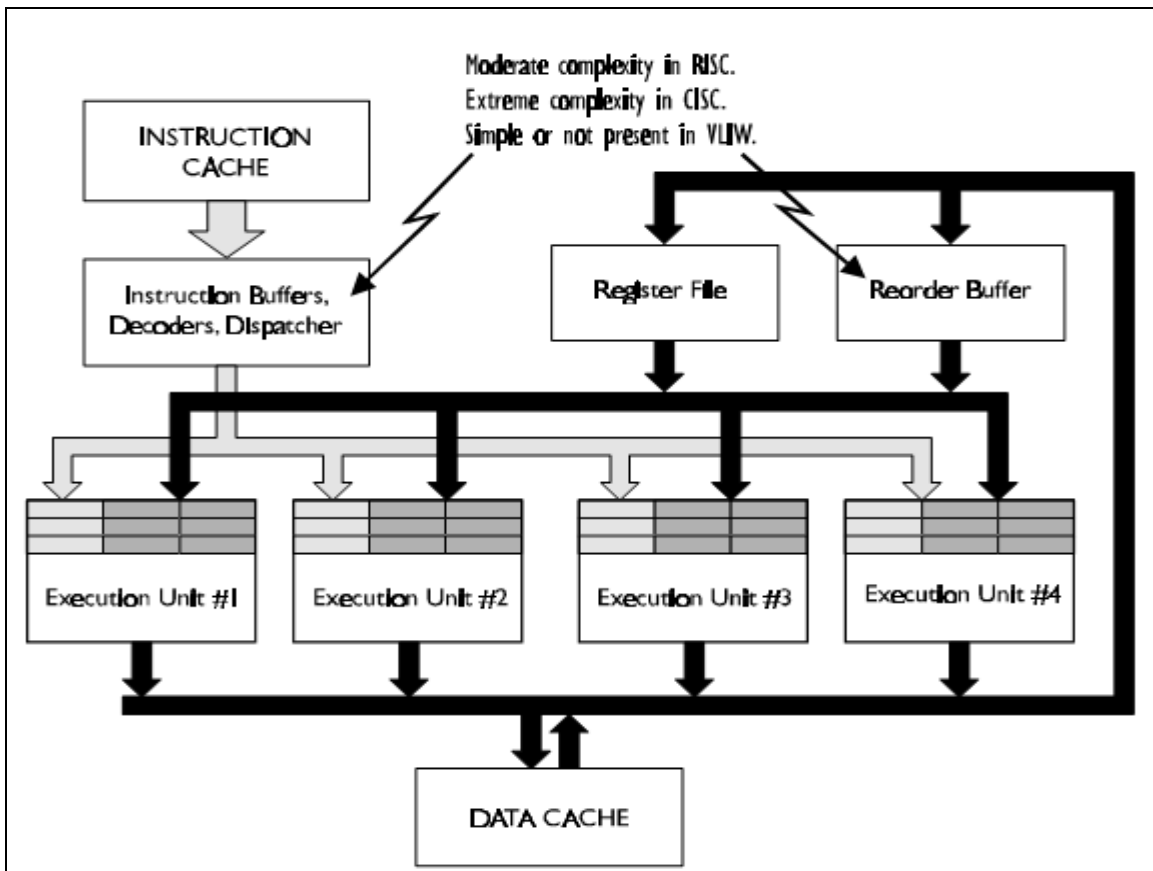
Moderate complexity in RISC.
Extreme complexity in CISC.
Simple or not present in VLIW.

INSTRUCTION CACHE

Instruction Buffers, Decoders, Dispatcher

Register File

Reorder Buffer

Execution Unit #1

Execution Unit #2

Execution Unit #3

Execution Unit #4

DATA CACHE